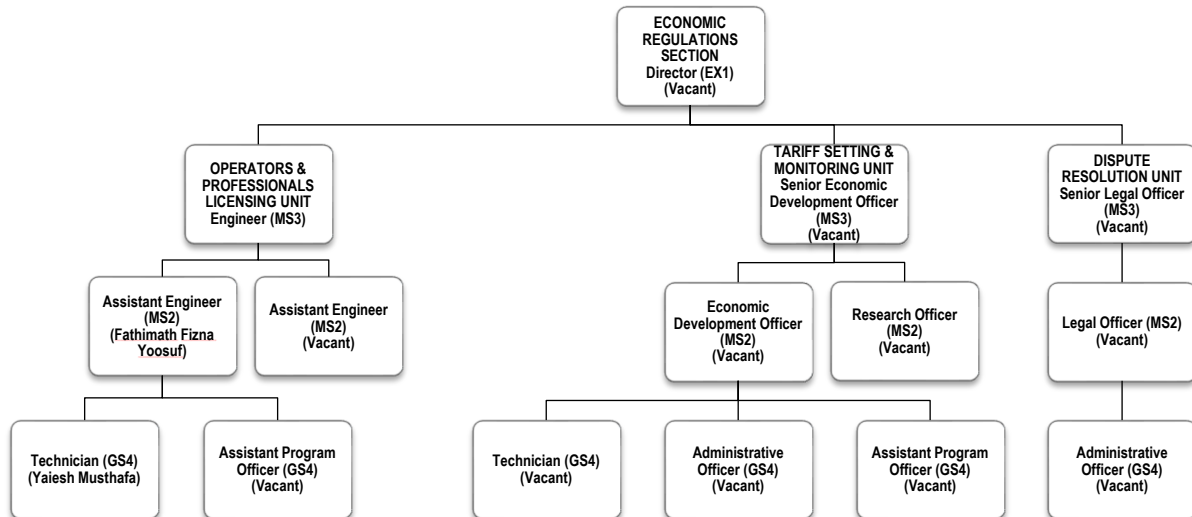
ECONOMIC REGULATIONS SECTION
Director (EX1)
(Vacant)

OPERATORS & PROFESSIONALS LICENSING UNIT
Engineer (MS3)

Assistant Engineer (MS2)
(Fathimath Fizna Yoosuf)

Assistant Engineer (MS2)
(Vacant)

Technician (GS4)
(Yaiesh Musthafa)

Assistant Program Officer (GS4)
(Vacant)

TARIFF SETTING & MONITORING UNIT
Senior Economic Development Officer (MS3)
(Vacant)

Economic Development Officer (MS2)
(Vacant)

Research Officer (MS2)
(Vacant)

Technician (GS4)
(Vacant)

Administrative Officer (GS4)
(Vacant)

Assistant Program Officer (GS4)
(Vacant)

DISPUTE RESOLUTION UNIT
Senior Legal Officer (MS3)
(Vacant)

Legal Officer (MS2)
(Vacant)

Administrative Officer (GS4)
(Vacant)